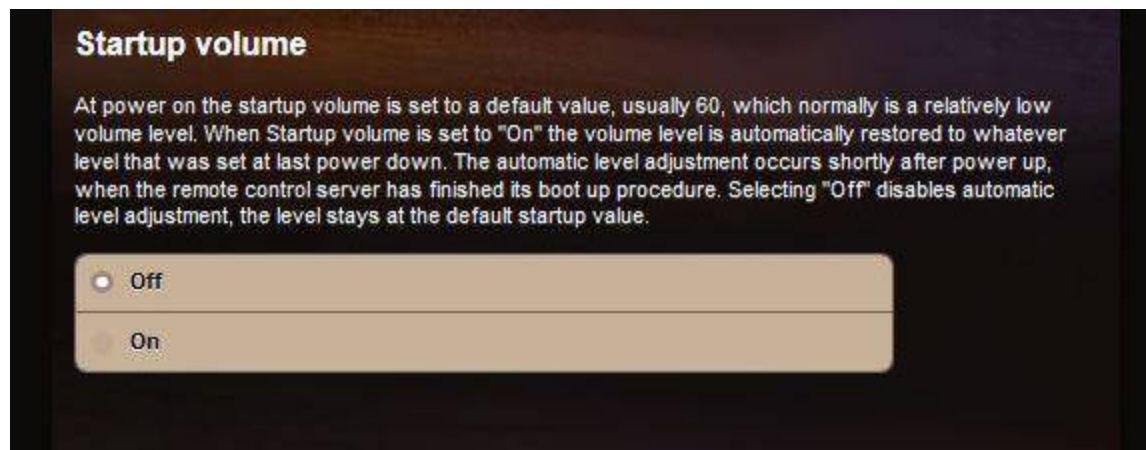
Startup volume

At power on the startup volume is set to a default value, usually 60, which normally is a relatively low volume level. When Startup volume is set to "On" the volume level is automatically restored to whatever level that was set at last power down. The automatic level adjustment occurs shortly after power up, when the remote control server has finished its boot up procedure. Selecting "Off" disables automatic level adjustment, the level stays at the default startup value.

Off

On